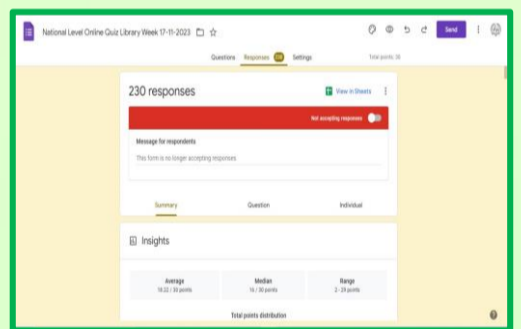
National Level Online Quiz Library Week 17-11-2023

Send

Questions Responses 230 Settings

Total points: 30

230 responses

View in Sheets

Not accepting responses

Message for respondents

This form is no longer accepting responses

Summary Question Individual

Insights

Average
18.22 / 30 points

Median
16 / 30 points

Range
2 - 29 points

Total points distribution